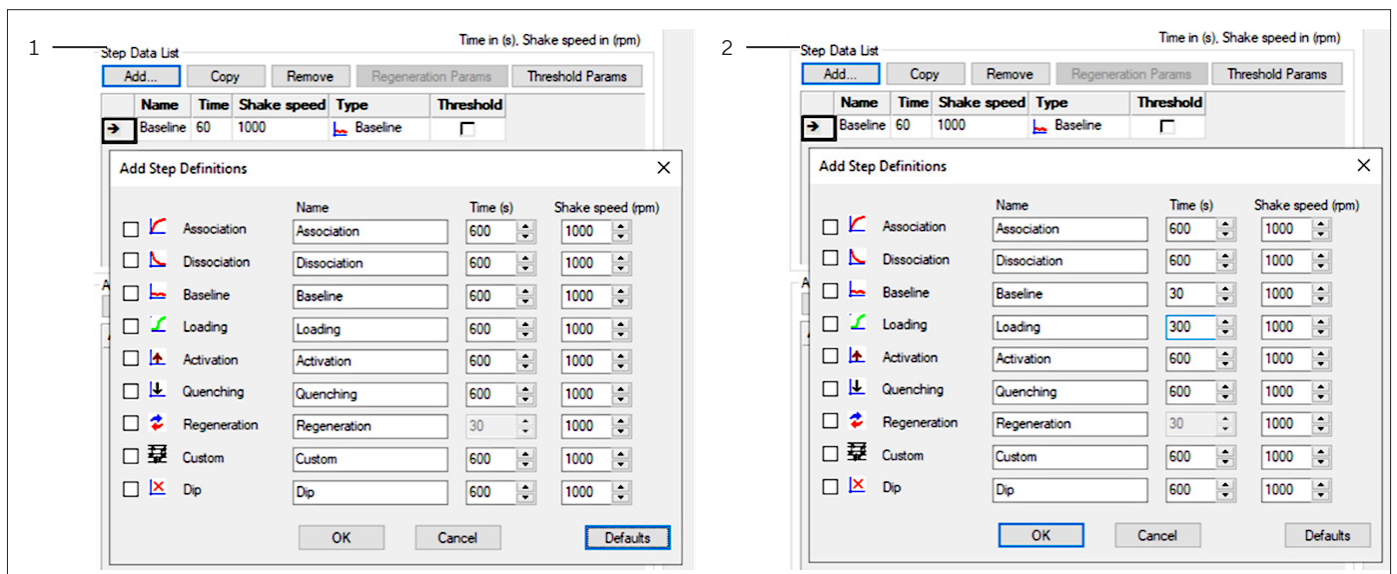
1

Step Data List

Time in (s), Shake speed in (rpm)

Add... Copy Remove Regeneration Params Threshold Params

| | Name | Time | Shake speed | Type | Threshold |
|---|---|---|---|---|---|
| → | Baseline | 60 | 1000 | Baseline | |

Add Step Definitions

| | Name | Time (s) | Shake speed (rpm) |
|---|---|---|---|
| Association | Association | 600 | 1000 |
| Dissociation | Dissociation | 600 | 1000 |
| Baseline | Baseline | 600 | 1000 |
| Loading | Loading | 600 | 1000 |
| Activation | Activation | 600 | 1000 |
| Quenching | Quenching | 600 | 1000 |
| Regeneration | Regeneration | 30 | 1000 |
| Custom | Custom | 600 | 1000 |
| Dip | Dip | 600 | 1000 |

OK Cancel Defaults

2

Step Data List

Time in (s), Shake speed in (rpm)

Add... Copy Remove Regeneration Params Threshold Params

| | Name | Time | Shake speed | Type | Threshold |
|---|---|---|---|---|---|
| → | Baseline | 60 | 1000 | Baseline | |

Add Step Definitions

| | Name | Time (s) | Shake speed (rpm) |
|---|---|---|---|
| Association | Association | 600 | 1000 |
| Dissociation | Dissociation | 600 | 1000 |
| Baseline | Baseline | 30 | 1000 |
| Loading | Loading | 300 | 1000 |
| Activation | Activation | 600 | 1000 |
| Quenching | Quenching | 600 | 1000 |
| Regeneration | Regeneration | 30 | 1000 |
| Custom | Custom | 600 | 1000 |
| Dip | Dip | 600 | 1000 |

OK Cancel Defaults